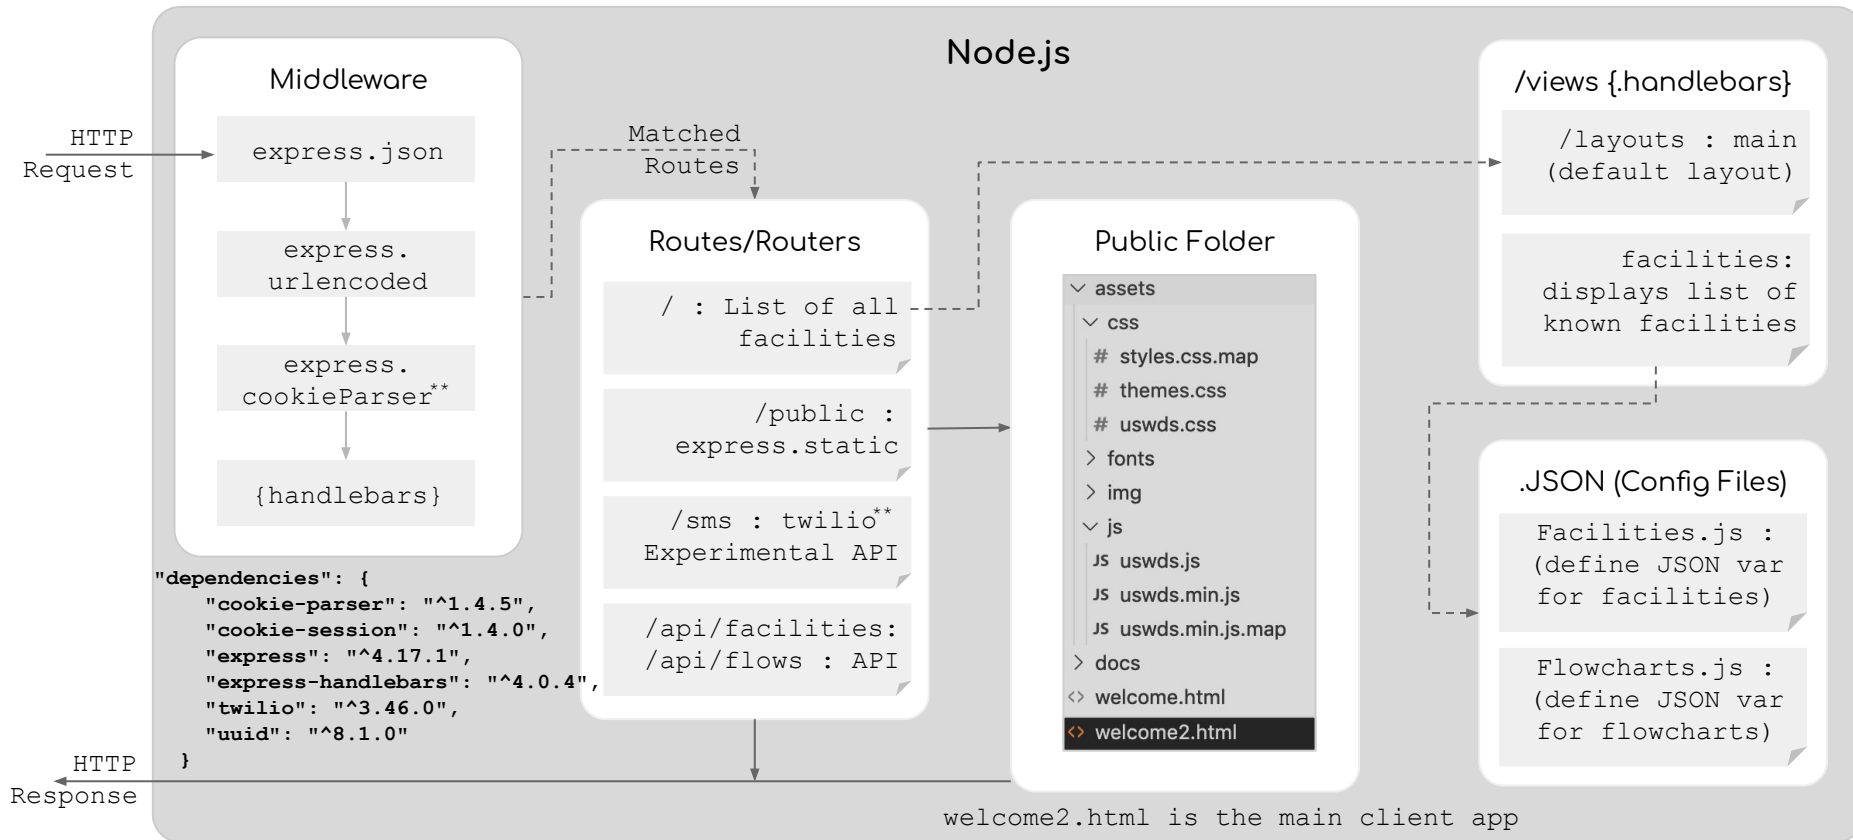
Node.js

HTTP Request

Middleware

express.json

express. urlencoded

express. cookieParser**

{handlebars}

"dependencies": {
"cookie-parser": "^1.4.5",
"cookie-session": "^1.4.0",
"express": "^4.17.1",
"express-handlebars": "^4.0.4",
"twilio": "^3.46.0",
"uuid": "^8.1.0"
}

HTTP Response

Matched Routes

Routes/Routers

/ : List of all facilities

/public : express.static

/sms : twilio** Experimental API

/api/facilities: /api/flows : API

Public Folder

assets
css
# styles.css.map
# themes.css
# uswds.css
fonts
img
js
JS uswds.js
JS uswds.min.js
JS uswds.min.js.map
docs
<> welcome.html
<> welcome2.html

/views {.handlebars}

/layouts : main (default layout)

facilities: displays list of known facilities

.JSON (Config Files)

Facilities.js : (define JSON var for facilities)

Flowcharts.js : (define JSON var for flowcharts)

welcome2.html is the main client app